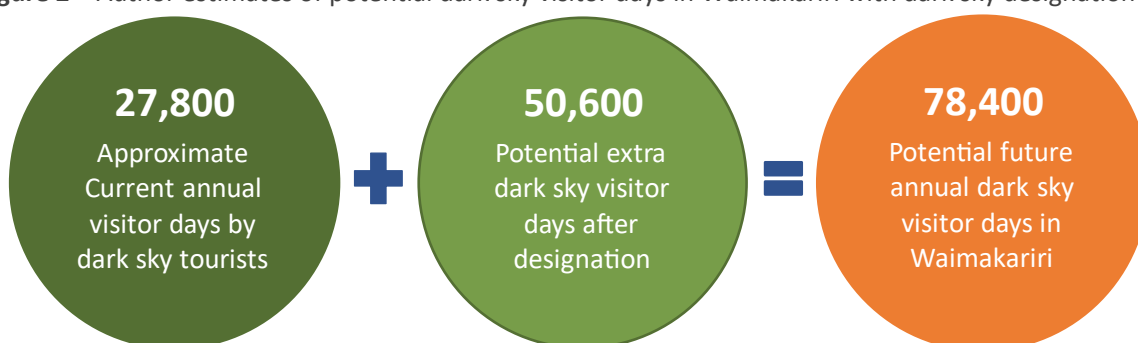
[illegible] Author estimates of potential dark sky visitor days in Waimakariri with dark sky designation

27,800
Approximate Current annual visitor days by dark sky tourists

50,600
Potential extra dark sky visitor days after designation

78,400
Potential future annual dark sky visitor days in Waimakariri